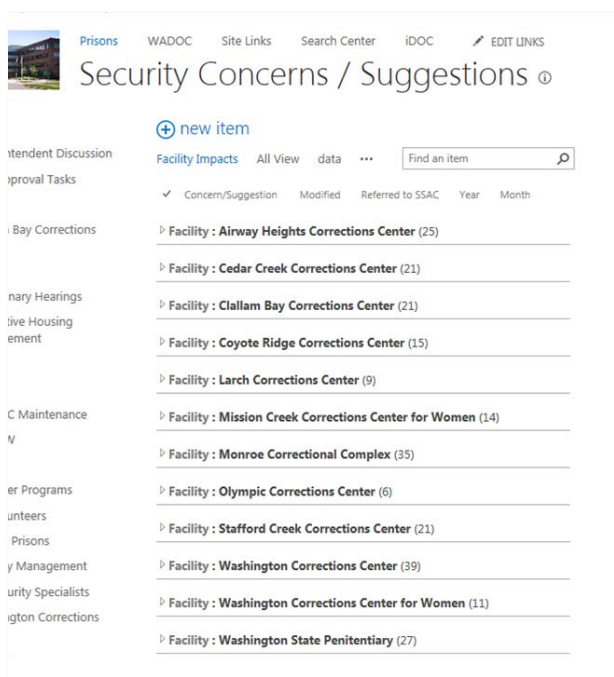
Prisons WADOC Site Links Search Center iDOC EDIT LINKS

Security Concerns / Suggestions

ntendent Discussion
pproval Tasks

Bay Corrections

nary Hearings
tive Housing
ement

C Maintenance
V

er Programs
unteers
Prisons
y Management
urity Specialists
igton Corrections

new item

Facility Impacts All View data ··· Find an item

✓ Concern/Suggestion Modified Referred to SSAC Year Month

Facility : Airway Heights Corrections Center (25)

Facility : Cedar Creek Corrections Center (21)

Facility : Clallam Bay Corrections Center (21)

Facility : Coyote Ridge Corrections Center (15)

Facility : Larch Corrections Center (9)

Facility : Mission Creek Corrections Center for Women (14)

Facility : Monroe Correctional Complex (35)

Facility : Olympic Corrections Center (6)

Facility : Stafford Creek Corrections Center (21)

Facility : Washington Corrections Center (39)

Facility : Washington Corrections Center for Women (11)

Facility : Washington State Penitentiary (27)